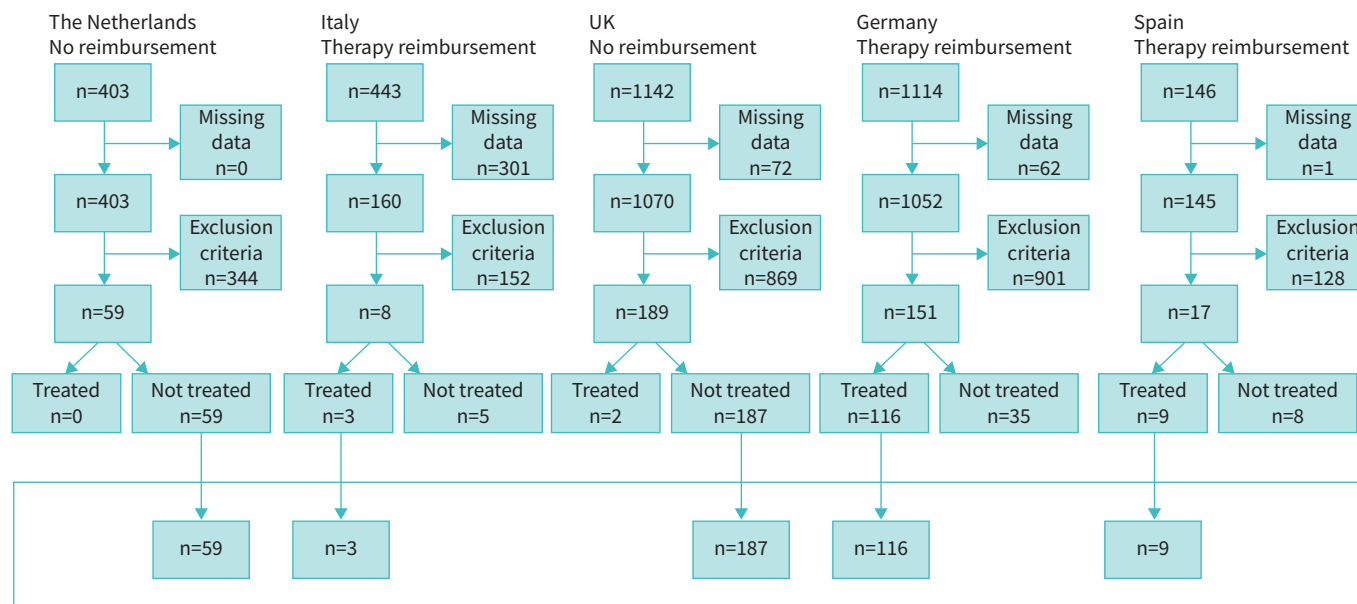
The Netherlands
No reimbursement

n=403

Missing data n=0

n=403

Exclusion criteria n=344

n=59

Treated n=0

Not treated n=59

Italy
Therapy reimbursement

n=443

Missing data n=301

n=160

Exclusion criteria n=152

n=8

Treated n=3

Not treated n=5

UK
No reimbursement

n=1142

Missing data n=72

n=1070

Exclusion criteria n=869

n=189

Treated n=2

Not treated n=187

Germany
Therapy reimbursement

n=1114

Missing data n=62

n=1052

Exclusion criteria n=901

n=151

Treated n=116

Not treated n=35

Spain
Therapy reimbursement

n=146

Missing data n=1

n=145

Exclusion criteria n=128

n=17

Treated n=9

Not treated n=8

n=59

n=3

n=187

n=116

n=9